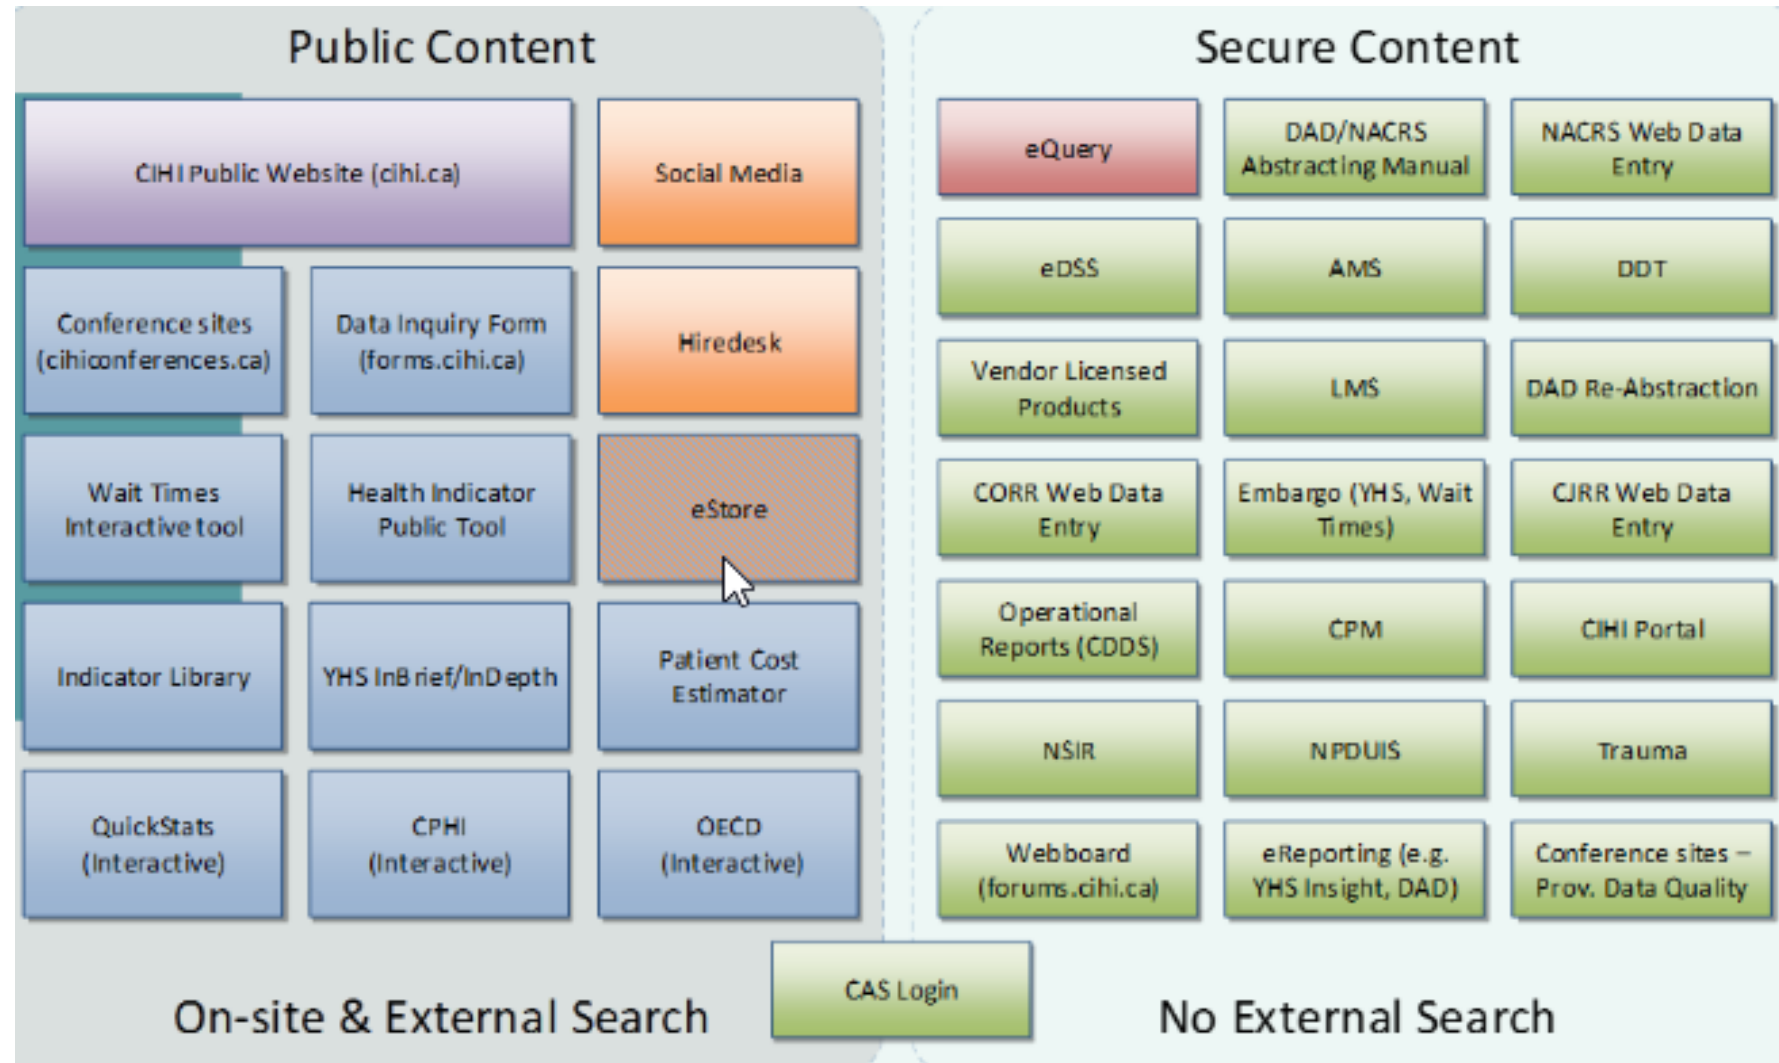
Public Content

CIHI Public Website (cihi.ca)

Social Media

Conference sites (cihiconferences.ca)

Data Inquiry Form (forms.cihi.ca)

Hiredesk

Wait Times Interactive tool

Health Indicator Public Tool

eStore

Indicator Library

YHS InBrief/InDepth

Patient Cost Estimator

QuickStats (Interactive)

CPHI (Interactive)

OECD (Interactive)

On-site & External Search

Secure Content

eQuery

DAD/NACRS Abstracting Manual

NACRS Web Data Entry

eDSS

AMS

DDT

Vendor Licensed Products

LMS

DAD Re-Abstraction

CORR Web Data Entry

Embargo (YHS, Wait Times)

CJRR Web Data Entry

Operational Reports (CDDS)

CPM

CIHI Portal

NSIR

NPDUIS

Trauma

Webboard (forums.cihi.ca)

eReporting (e.g. YHS Insight, DAD)

Conference sites – Prov. Data Quality

CAS Login

No External Search